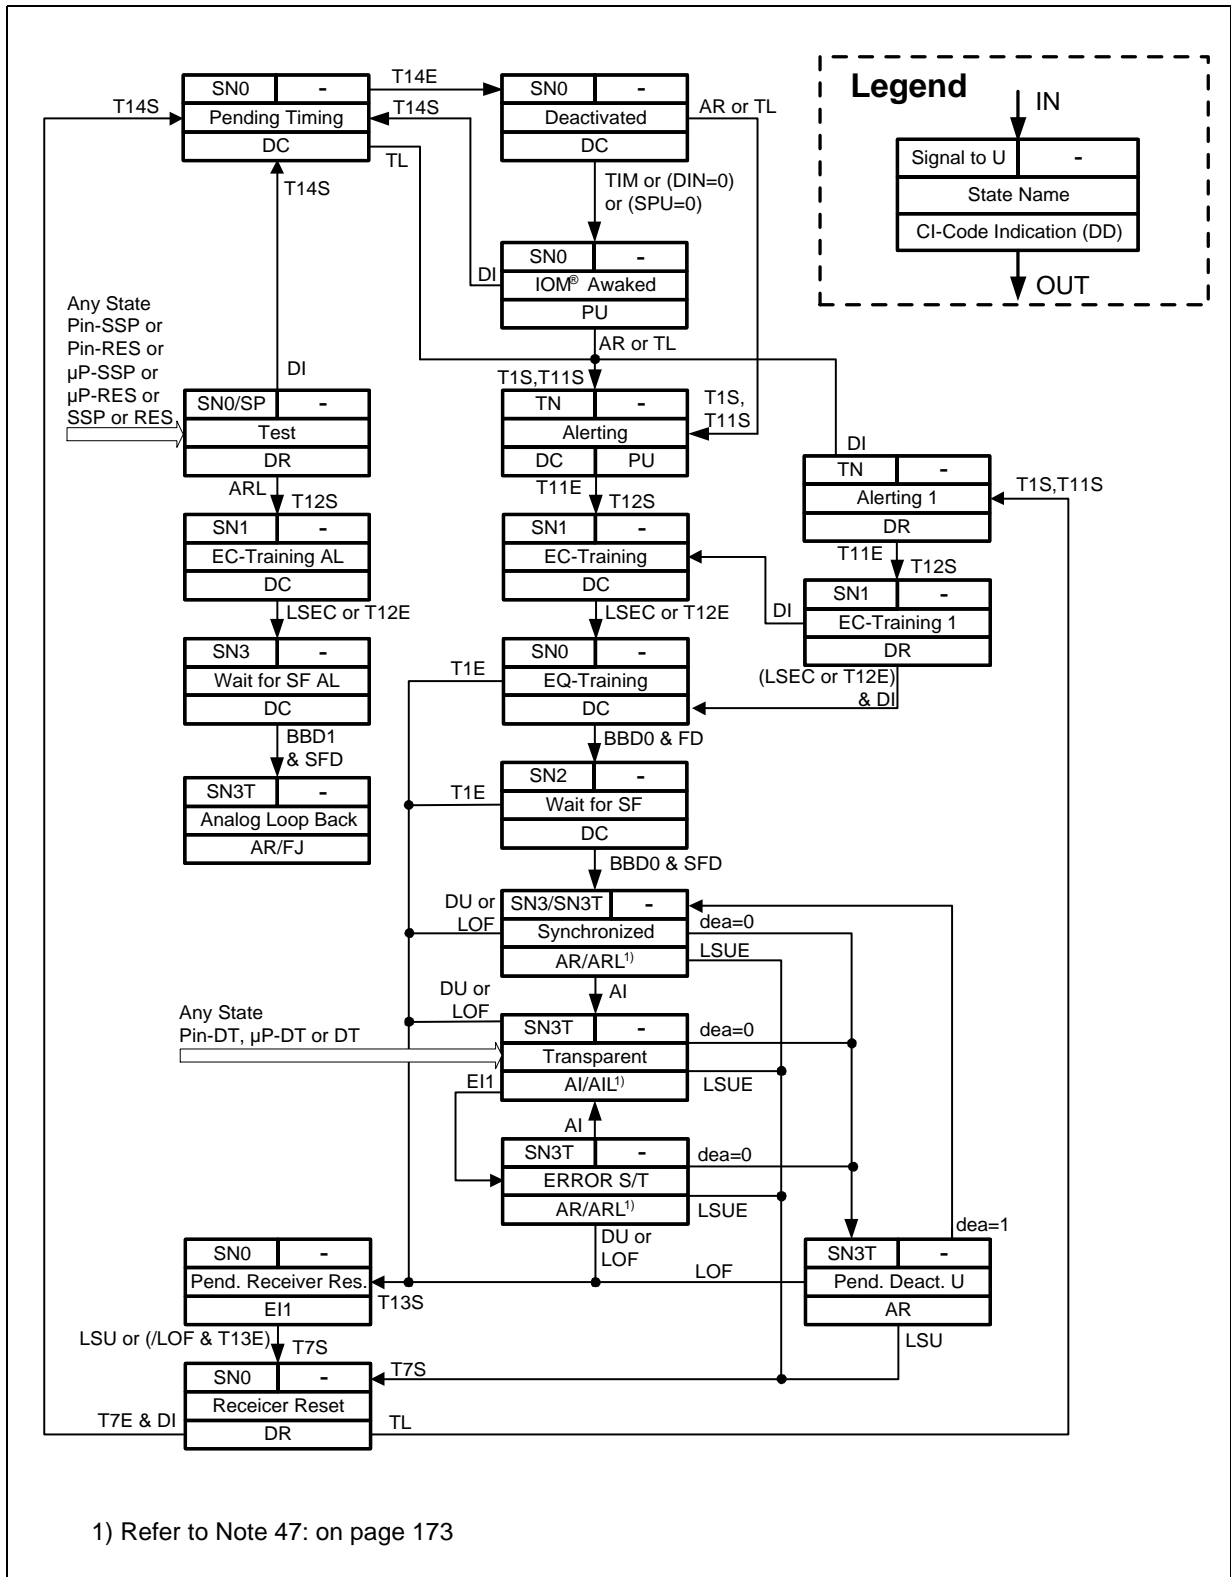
Legend
IN
Signal to U | -
State Name
CI-Code Indication (DD)
OUT

T14S
SN0 | -
Pending Timing
DC
T14E
SN0 | -
Deactivated
DC
AR or TL
T14S
TL
T14S
TIM or (DIN=0) or (SPU=0)
DI
SN0 | -
IOM® Awaked
PU
AR or TL

Any State Pin-SSP or Pin-RES or µP-SSP or µP-RES or SSP or RES
DI
SN0/SP | -
Test
DR
ARL
T12S
SN1 | -
EC-Training AL
DC
LSEC or T12E
SN3 | -
Wait for SF AL
DC
BBD1 & SFD
SN3T | -
Analog Loop Back
AR/FJ

T1S,T11S
TN | -
Alerting
DC | PU
T1S, T11S
T11E
T12S
SN1 | -
EC-Training
DC
LSEC or T12E
T1E
SN0 | -
EQ-Training
DC
BBD0 & FD
T1E
SN2 | -
Wait for SF
DC
BBD0 & SFD

DI
TN | -
Alerting 1
DR
T1S,T11S
T11E
T12S
SN1 | -
EC-Training 1
DR
DI
(LSEC or T12E) & DI

DU or LOF
SN3/SN3T | -
Synchronized
AR/ARL$^{1)}$
dea=0
LSUE
AI
Any State Pin-DT, µP-DT or DT
DU or LOF
SN3T | -
Transparent
AI/AIL$^{1)}$
dea=0
LSUE
EI1
AI
SN3T | -
ERROR S/T
AR/ARL$^{1)}$
dea=0
LSUE
DU or LOF
dea=1

SN0 | -
Pend. Receiver Res.
EI1
T13S
LOF
SN3T | -
Pend. Deact. U
AR
LSU
LSU or (/LOF & T13E)
T7S
SN0 | -
Receicer Reset
DR
T7S
T7E & DI
TL

1) Refer to Note 47: on page 173